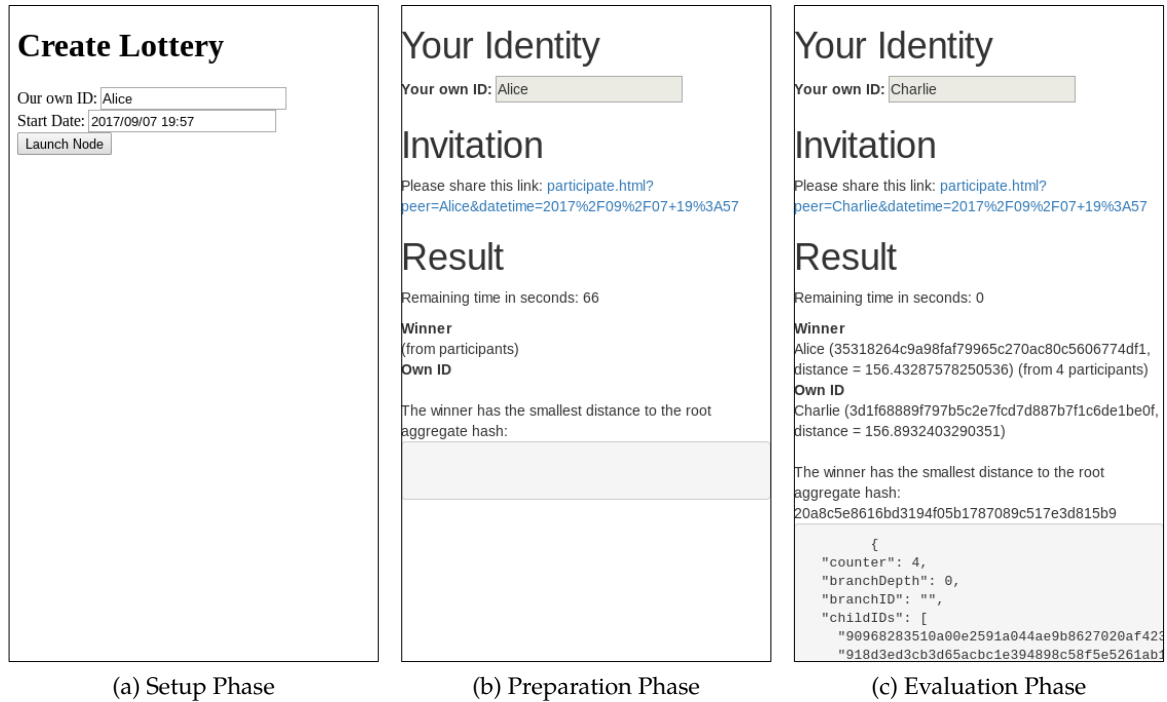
Create Lottery

Our own ID: Alice
Start Date: 2017/09/07 19:57
Launch Node

(a) Setup Phase

Your Identity

Your own ID: Alice

Invitation

Please share this link: participate.html?peer=Alice&datetime=2017%2F09%2F07+19%3A57

Result

Remaining time in seconds: 66

Winner
(from participants)
Own ID

The winner has the smallest distance to the root aggregate hash:

(b) Preparation Phase

Your Identity

Your own ID: Charlie

Invitation

Please share this link: participate.html?peer=Charlie&datetime=2017%2F09%2F07+19%3A57

Result

Remaining time in seconds: 0

Winner
Alice (35318264c9a98faf79965c270ac80c5606774df1, distance = 156.43287578250536) (from 4 participants)
Own ID
Charlie (3d1f68889f797b5c2e7fcd7d887b7f1c6de1be0f, distance = 156.8932403290351)

The winner has the smallest distance to the root aggregate hash:
20a8c5e8616bd3194f05b1787089c517e3d815b9

{
"counter": 4,
"branchDepth": 0,
"branchID": "",
"childIDs": [
"90968283510a00e2591a044ae9b8627020af423
"918d3ed3cb3d65acbc1e394898c58f5e5261ab1

(c) Evaluation Phase